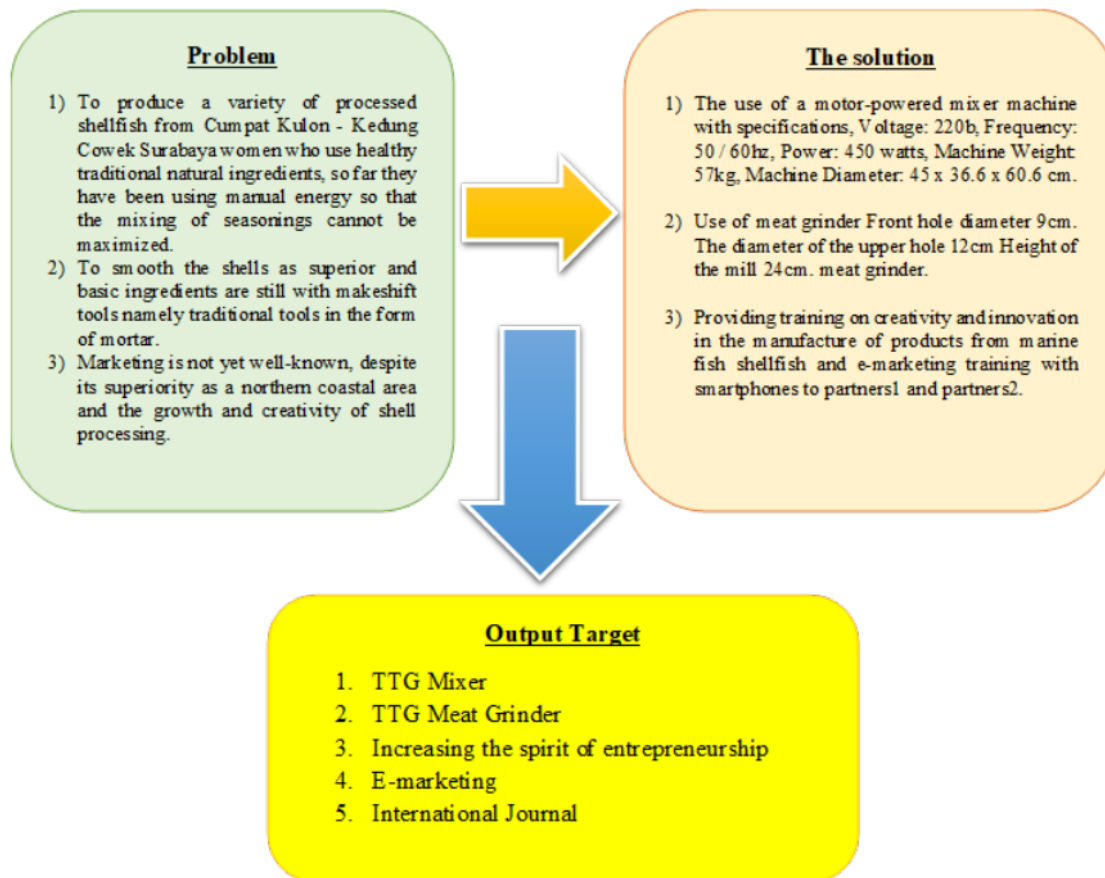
Problem

1) To produce a variety of processed shellfish from Cumpat Kulon - Kedung Cowek Surabaya women who use healthy traditional natural ingredients, so far they have been using manual energy so that the mixing of seasonings cannot be maximized.
2) To smooth the shells as superior and basic ingredients are still with makeshift tools namely traditional tools in the form of mortar.
3) Marketing is not yet well-known, despite its superiority as a northern coastal area and the growth and creativity of shell processing.

The solution

1) The use of a motor-powered mixer machine with specifications, Voltage: 220b, Frequency: 50 / 60hz, Power: 450 watts, Machine Weight: 57kg, Machine Diameter: 45 x 36.6 x 60.6 cm.

2) Use of meat grinder Front hole diameter 9cm. The diameter of the upper hole 12cm Height of the mill 24cm. meat grinder.

3) Providing training on creativity and innovation in the manufacture of products from marine fish shellfish and e-marketing training with smartphones to partners1 and partners2.

Output Target

1. TTG Mixer
2. TTG Meat Grinder
3. Increasing the spirit of entrepreneurship
4. E-marketing
5. International Journal